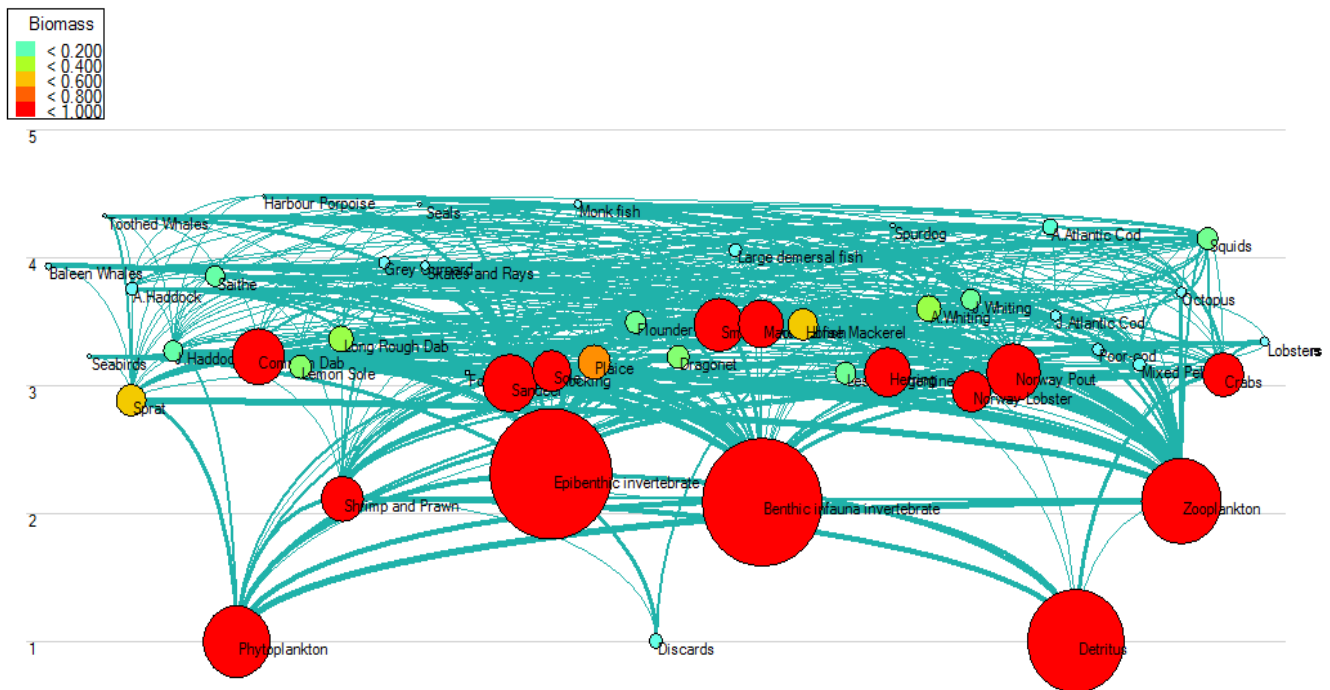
Biomass
< 0.200
< 0.400
< 0.600
< 0.800
< 1.000

5
4
3
2
1

Harbour Porpoise
Seals
Monk fish
Toothed Whales
Spurdog
A.Atlantic Cod
Squids
Large demersal fish
Baleen Whales
Grey Gurnard
Skates and Rays
Saithe
A.Haddock
Octopus
Whiting
A.Whiting
Flounder
Sm
Ma
Horse Mackerel
J.Atlantic Cod
Long Rough Dab
Lobsters
Seabirds
J.Haddock
Common Dab
Lemon Sole
Dragonet
Poor cod
Mixed Pel
Plaice
Sole
Sandeel
Herring
Norway Pout
Crabs
Sprat
Norway Lobster
Epibenthic invertebrate
Benthic infauna invertebrate
Zooplankton
Shrimp and Prawn
Phytoplankton
Discards
Detritus